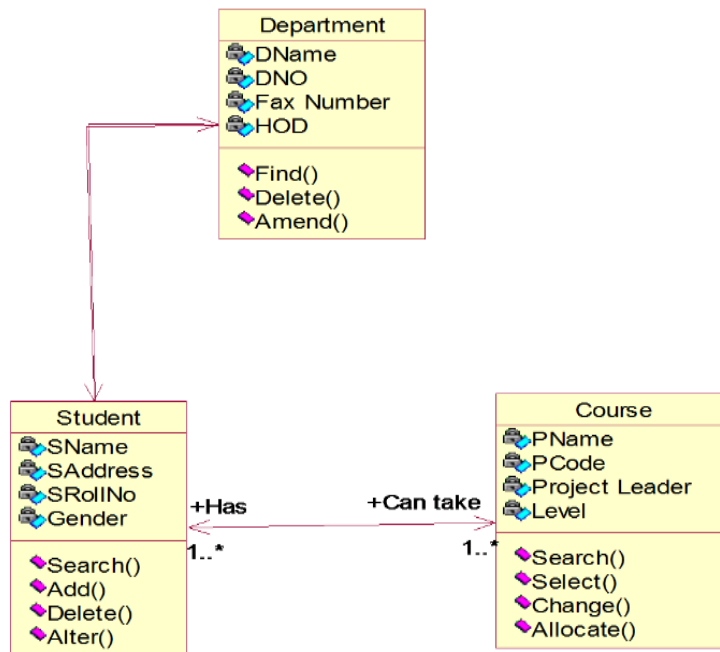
Department
DName
DNO
Fax Number
HOD
Find()
Delete()
Amend()

Student
SName
SAddress
SRollNo
Gender
Search()
Add()
Delete()
Alter()

+Has
1..*
+Can take
1..*

Course
PName
PCode
Project Leader
Level
Search()
Select()
Change()
Allocate()